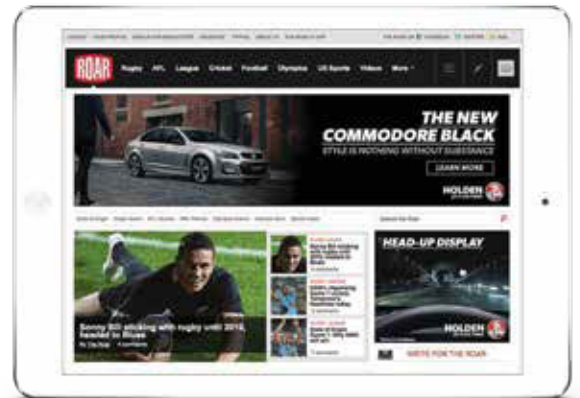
ROAR Rugby AFL League Cricket Football Olympics US Sports Videos More

THE NEW COMMODORE BLACK
STYLE IS NOTHING WITHOUT SUBSTANCE
LEARN MORE
HOLDEN

HEAD-UP DISPLAY
HOLDEN

Sonny Bill sticking with rugby until 2016, headed to Blues

WRITE FOR THE ROAR